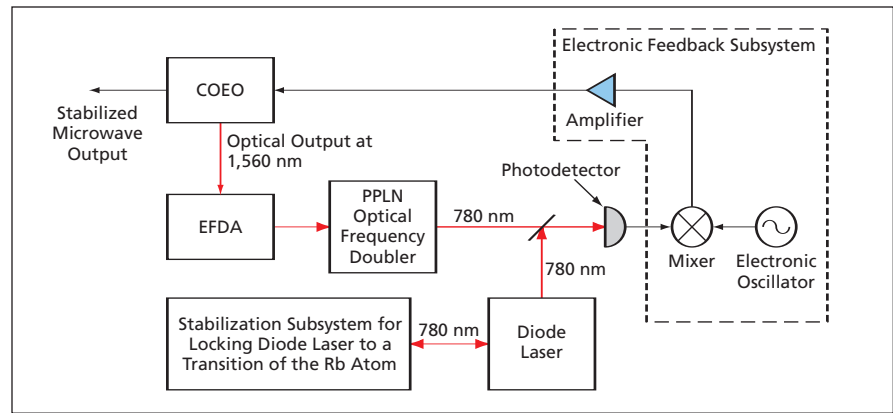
Electronic Feedback Subsystem

COEO

Stabilized Microwave Output

Amplifier

Optical Output at 1,560 nm

Photodetector

EFDA

PPLN Optical Frequency Doubler

780 nm

780 nm

Mixer

Electronic Oscillator

Stabilization Subsystem for Locking Diode Laser to a Transition of the Rb Atom

780 nm

Diode Laser